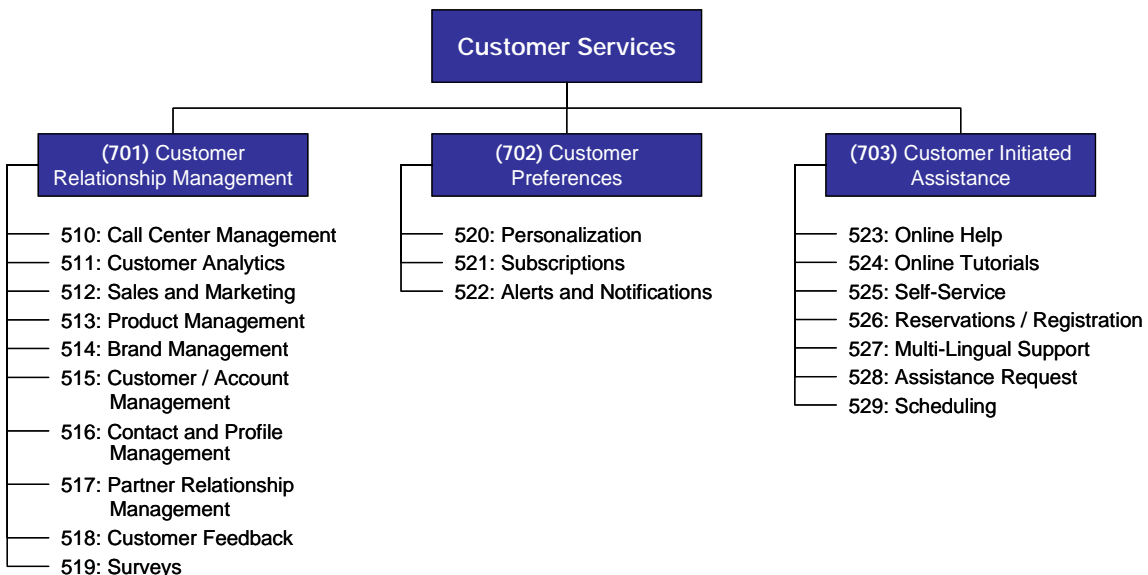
Customer Services

(701) Customer Relationship Management

510: Call Center Management
511: Customer Analytics
512: Sales and Marketing
513: Product Management
514: Brand Management
515: Customer / Account Management
516: Contact and Profile Management
517: Partner Relationship Management
518: Customer Feedback
519: Surveys

(702) Customer Preferences

520: Personalization
521: Subscriptions
522: Alerts and Notifications

(703) Customer Initiated Assistance

523: Online Help
524: Online Tutorials
525: Self-Service
526: Reservations / Registration
527: Multi-Lingual Support
528: Assistance Request
529: Scheduling